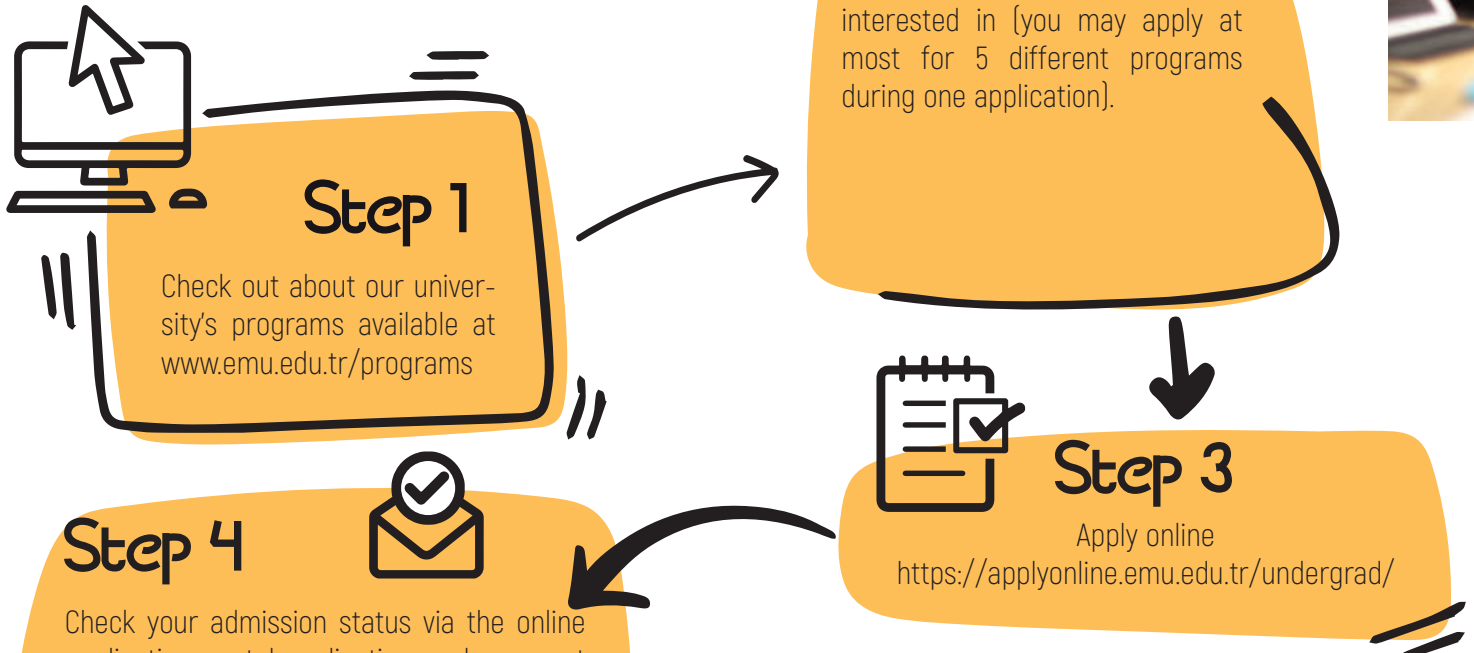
interested in (you may apply at most for 5 different programs during one application).

Step 1

Check out about our university's programs available at www.emu.edu.tr/programs

Step 3

Apply online
https://applyonline.emu.edu.tr/undergrad/

Step 4

Check your admission status via the online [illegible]